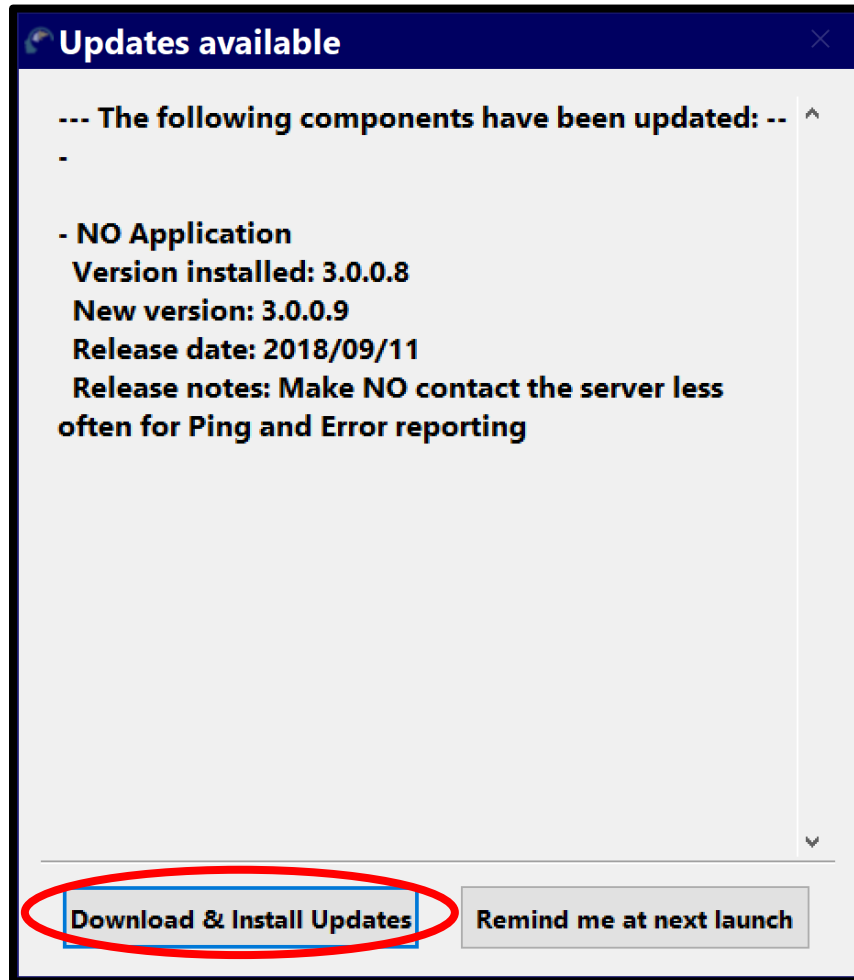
Updates available

--- The following components have been updated: ---

- NO Application
Version installed: 3.0.0.8
New version: 3.0.0.9
Release date: 2018/09/11
Release notes: Make NO contact the server less often for Ping and Error reporting

Download & Install Updates

Remind me at next launch